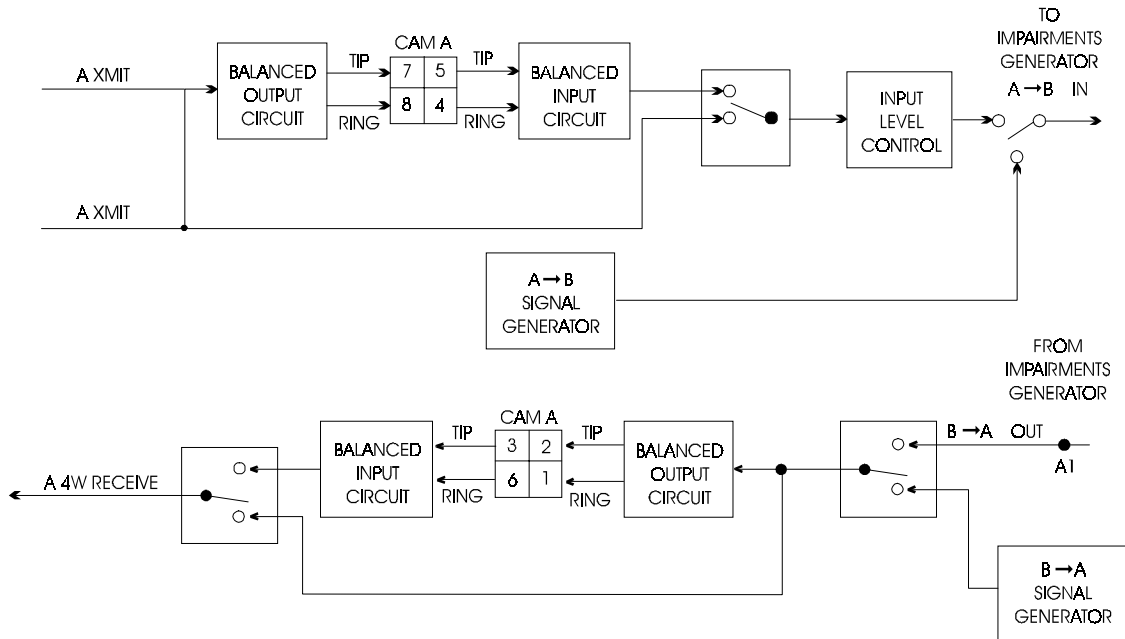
A XMIT

BALANCED OUTPUT CIRCUIT

TIP

RING

CAM A

| 7 | 5 |
|---|---|
| 8 | 4 |

TIP

RING

BALANCED INPUT CIRCUIT

INPUT LEVEL CONTROL

TO IMPAIRMENTS GENERATOR

A $\rightarrow$ B IN

A XMIT

A $\rightarrow$ B SIGNAL GENERATOR

FROM IMPAIRMENTS GENERATOR

A 4W RECEIVE

BALANCED INPUT CIRCUIT

TIP

RING

CAM A

| 3 | 2 |
|---|---|
| 6 | 1 |

TIP

RING

BALANCED OUTPUT CIRCUIT

B $\rightarrow$ A OUT

A1

B $\rightarrow$ A SIGNAL GENERATOR